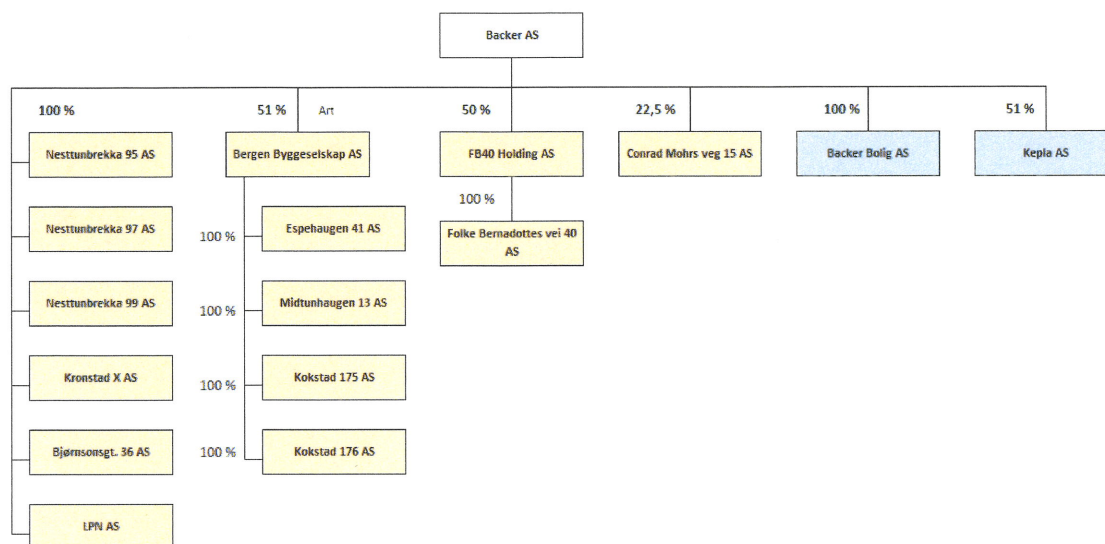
Backer AS

100 %

Nesttunbrekka 95 AS

Nesttunbrekka 97 AS

Nesttunbrekka 99 AS

Kronstad X AS

Bjørnsonsgt. 36 AS

LPN AS

51 %

Art

Bergen Byggeselskap AS

100 %

Espehaugen 41 AS

100 %

Midtunhaugen 13 AS

100 %

Kokstad 175 AS

100 %

Kokstad 176 AS

50 %

FB40 Holding AS

100 %

Folke Bernadottes vei 40 AS

22,5 %

Conrad Mohrs veg 15 AS

100 %

Backer Bolig AS

51 %

Kepla AS